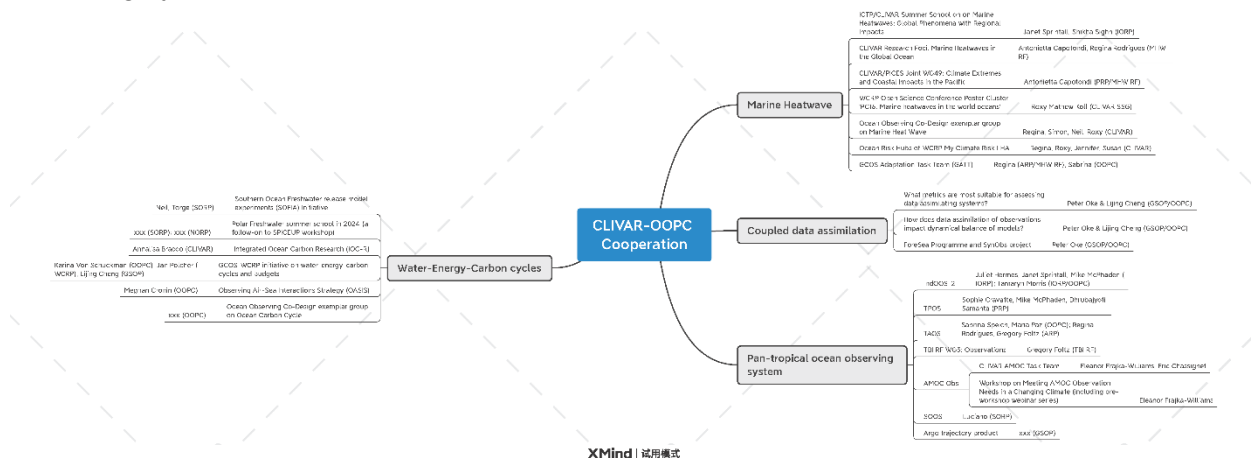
CLIVAR-OOPC Cooperation

Marine Heatwave

ICTP/CLIVAR Summer School on on Marine Heatwaves: Global Phenomena with Regional Impacts — Janet Sprintall, Shikha Sigha (IORP)

CLIVAR Research Foci: Marine Heatwaves in the Global Ocean — Antonietta Capotondi, Regina Rodrigues (PP-W RF)

CLIVAR/PICES Joint WG49: Climate Extremes and Coastal Impacts in the Pacific — Antonietta Capotondi (PRP/MHW RF)

WCRP Open Science Conference Poster Cluster PC16: Marine heatwaves in the world oceans — Roxy Mathew Koll (CLIVAR SSG)

Ocean Observing Co-Design exemplar group on Marine Heat Wave — Regina, Simon, Neil, Roxy (CLIVAR)

Ocean Risk Hubs of WCRP My Climate Risk LHA — Regina, Roxy, Jennifer, Susan (CLIVAR)

GOOS Adaptation Task Team (GATT) — Regina (ARP/MHW RF), Sabrina (OOPC)

Coupled data assimilation

What metrics are most suitable for assessing data assimilating systems? — Peter Oke & Lijing Cheng (GSOP/OOPC)

How does data assimilation of observations impact dynamical balance of models? — Peter Oke & Lijing Cheng (GSOP/OOPC)

ForeSea Programme and SynObs project — Peter Oke (GSOP/OOPC)

Pan-tropical ocean observing system

IndOOS-2 — Juliet Hermes, Janet Sprintall, Mike McPhaden (IORP); Tamaryn Morris (IORP/OOPC)

TPOS — Sophie Cravatte, Mike McPhaden, Dhrubajyoti Samanta (PRP)

TAOS — Sabrina Speich, Moritz Rol (OOPC); Regina Rodrigues, Gregory Foltz (ARP)

TBI RF WG3: Observations — Gregory Foltz (TBI RF)

AMOC Obs — CLIVAR AMOC Task Team — Eleanor Frajka-Williams, Eric Chassignet

Workshop on Meeting AMOC Observation Needs in a Changing Climate (including pre-workshop webinar series) — Eleanor Frajka-Williams

SOOS — Luciano (SOHP)

Argo trajectory product — xxx (GSOP)

Water-Energy-Carbon cycles

Southern Ocean Freshwater release model experiments (SOFIA) initiative — Neil, Torge (SORP)

Polar Freshwater summer school in 2024 (a follow-on to SPICEUP workshop) — xxx (SORP), xxx (NORP)

Integrated Ocean Carbon Research (IOC-R) — Annalisa Bracco (CLIVAR)

GCOS WCRP initiative on water, energy, carbon cycles and budgets — Karina Von Schuckmann (OOPC), Jan Polcher (WCRP), Lijing Cheng (GSOP)

Observing Air-Sea Interactions Strategy (OASIS) — Meghan Cronin (OOPC)

Ocean Observing Co-Design exemplar group on Ocean Carbon Cycle — xxx (OOPC)

XMind | 试用模式